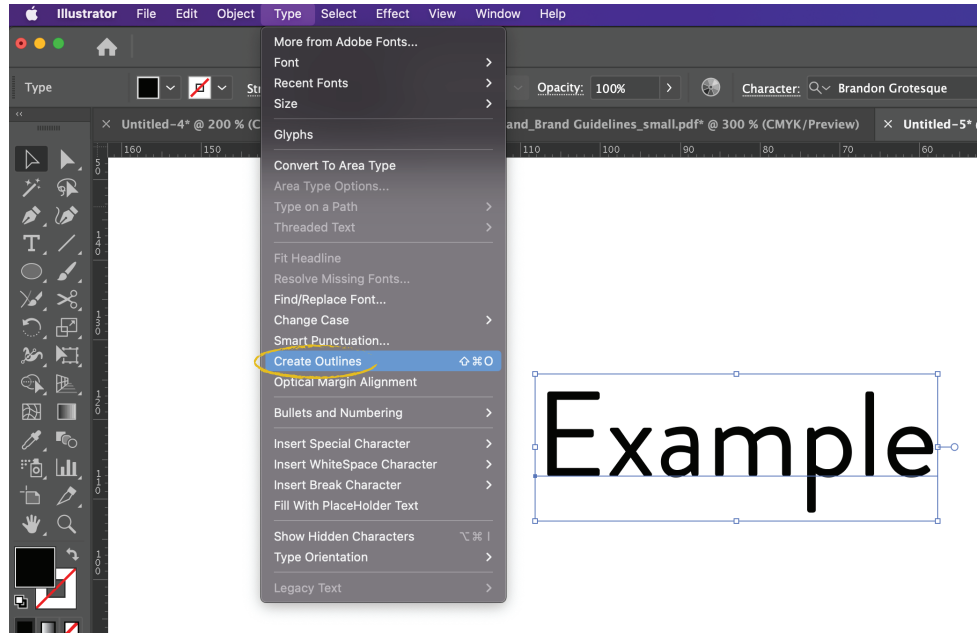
Illustrator File Edit Object Type Select Effect View Window Help

Type

St

Opacity: 100%

Character: Brandon Grotesque

× Untitled-4* @ 200 % (C

and_Brand Guidelines_small.pdf* @ 300 % (CMYK/Preview)

× Untitled-5*

160 150 110 100 90 80 70 60

More from Adobe Fonts...
Font
Recent Fonts
Size

Glyphs

Convert To Area Type
Area Type Options...
Type on a Path
Threaded Text

Fit Headline
Resolve Missing Fonts...
Find/Replace Font...
Change Case
Smart Punctuation...
Create Outlines ⇧⌘O
Optical Margin Alignment

Bullets and Numbering

Insert Special Character
Insert WhiteSpace Character
Insert Break Character
Fill With PlaceHolder Text

Show Hidden Characters ⌥⌘I
Type Orientation

Legacy Text

Example